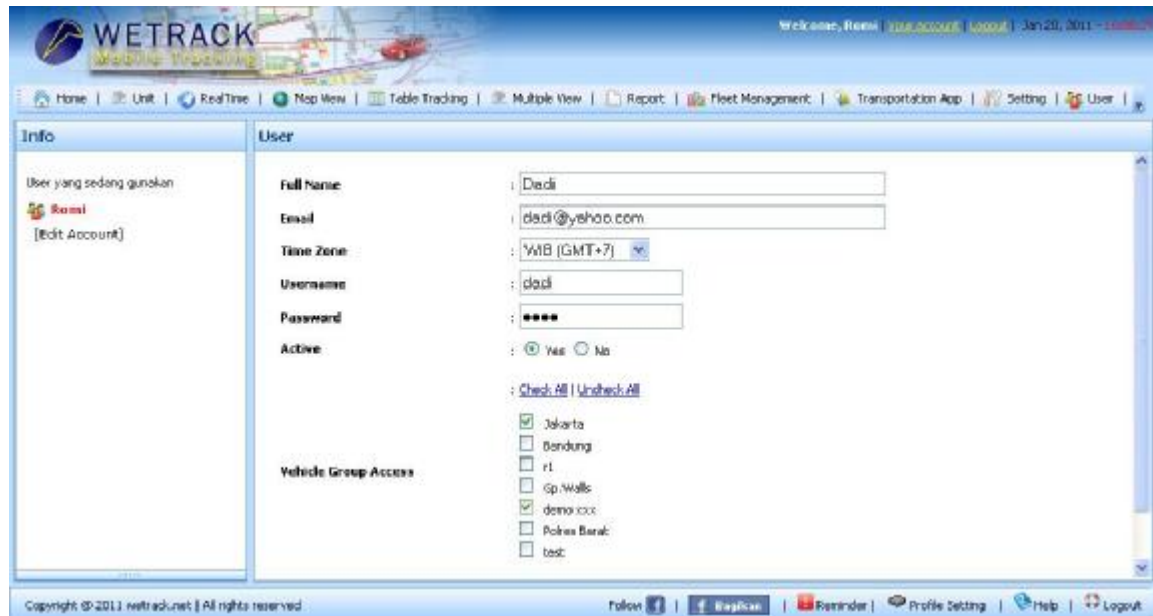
WETRACK
Mobile Tracking

Welcome, Romi | Your Account | Logout | Jan 20, 2011 - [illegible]

Home | Unit | RealTime | Map View | Table Tracking | Multiple View | Report | Fleet Management | Transportation App | Setting | User |

Info

User yang sedang gunakan
Romi
[Edit Account]

User

Full Name : Dadi
Email : dadi@yahoo.com
Time Zone : WIB (GMT+7)
Username : dadi
Password : ••••
Active : Yes No

: Check All | Uncheck All

Vehicle Group Access
Jakarta
Bandung
r1
Gp.Walls
demo xxx
Polres Barat
test

Copyright © 2011 wetrack.net | All rights reserved

Follow | Reminder | Profile Setting | Help | Logout